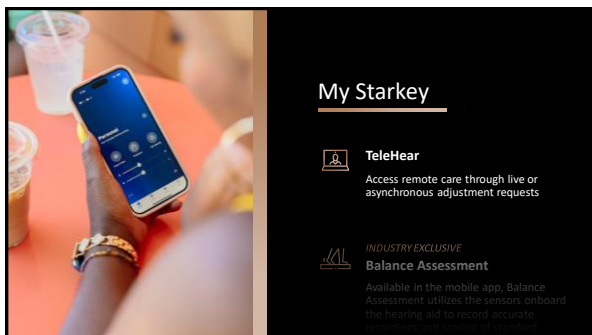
My Starkey

TeleHear

Access remote care through live or asynchronous adjustment requests

INDUSTRY EXCLUSIVE

Balance Assessment

Available in the mobile app, Balance Assessment utilizes the sensors onboard the hearing aid to record accurate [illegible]

Personal